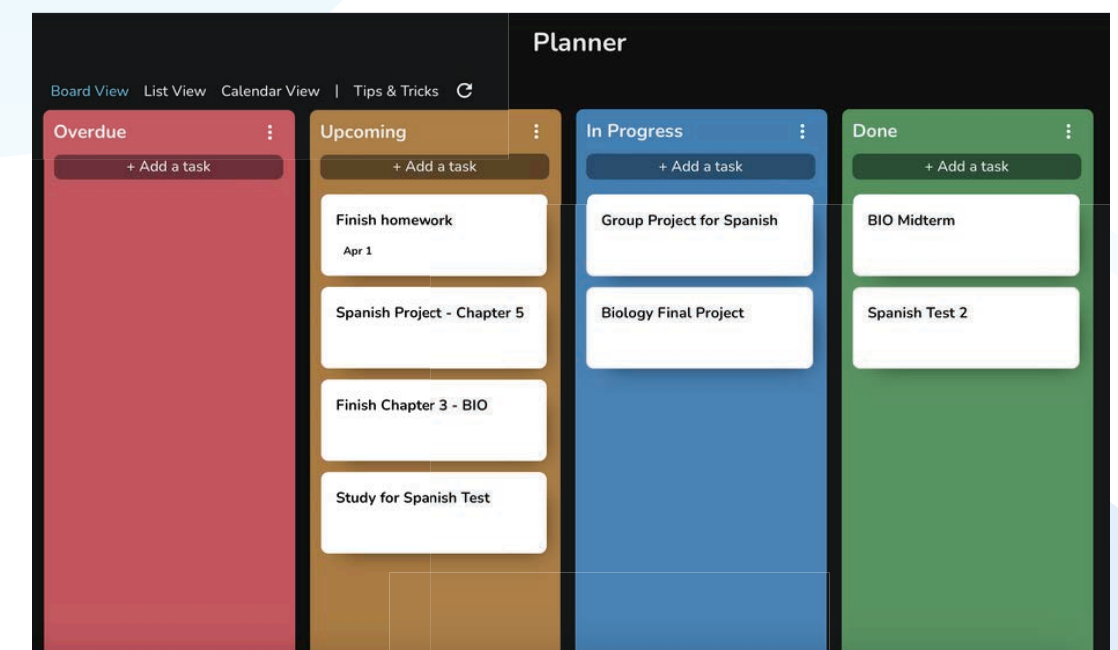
Planner

Board View List View Calendar View | Tips & Tricks

Overdue

+ Add a task

Upcoming

+ Add a task

Finish homework

Apr 1

Spanish Project - Chapter 5

Finish Chapter 3 - BIO

Study for Spanish Test

In Progress

+ Add a task

Group Project for Spanish

Biology Final Project

Done

+ Add a task

BIO Midterm

Spanish Test 2